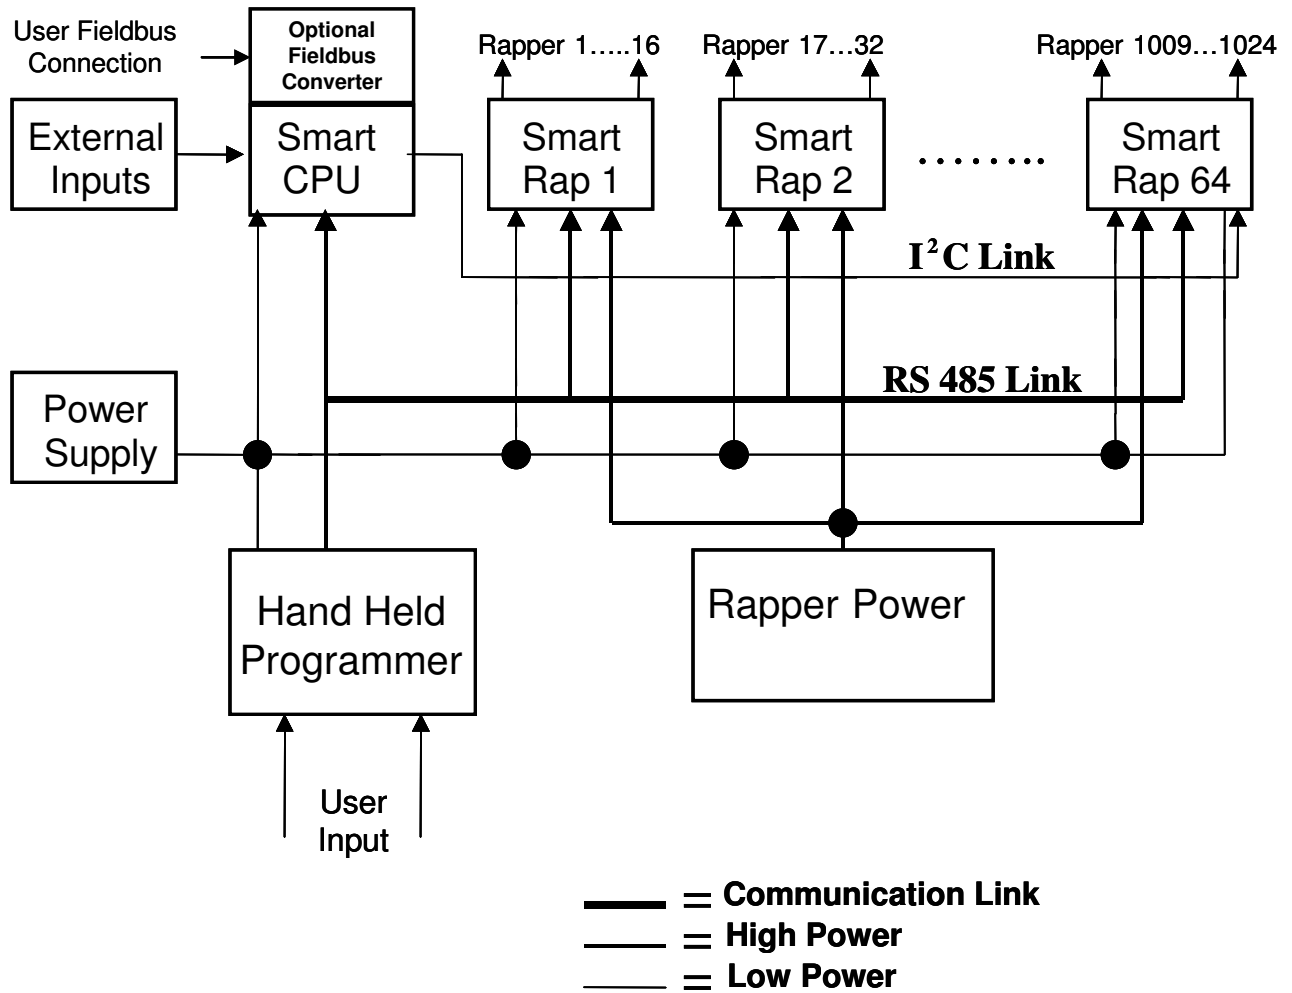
User Fieldbus Connection

Optional Fieldbus Converter

Rapper 1.....16

Rapper 17...32

Rapper 1009...1024

External Inputs

Smart CPU

Smart Rap 1

Smart Rap 2

........

Smart Rap 64

$I^2C$ Link

RS 485 Link

Power Supply

Hand Held Programmer

Rapper Power

User Input

= Communication Link

= High Power

= Low Power